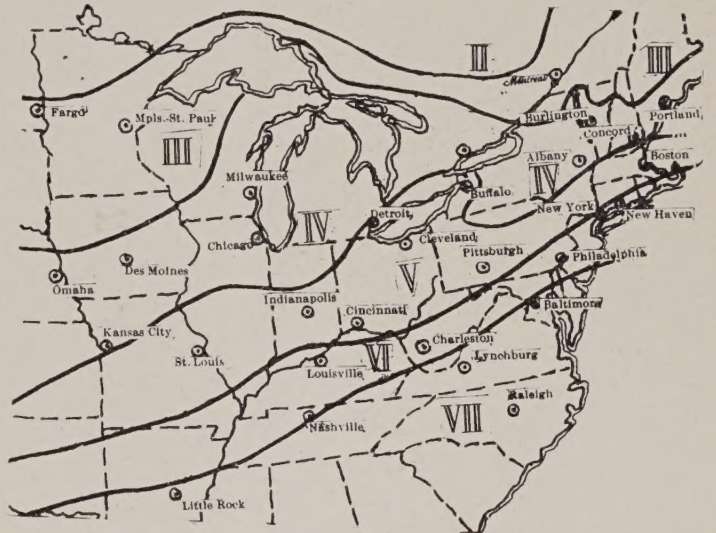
II
Montreal
III
Fargo
Mpls.-St. Paul
III
Burlington
Concord
Portland
Albany
Boston
Milwaukee
IV
Buffalo
New York
New Haven
Chicago
IV
Detroit
Cleveland
Pittsburgh
Philadelphia
Des Moines
V
Omaha
Indianapolis
Baltimore
Cincinnati
Kansas City
St. Louis
Charleston
Lynchburg
VI
Louisville
Raleigh
Nashville
VII
Little Rock